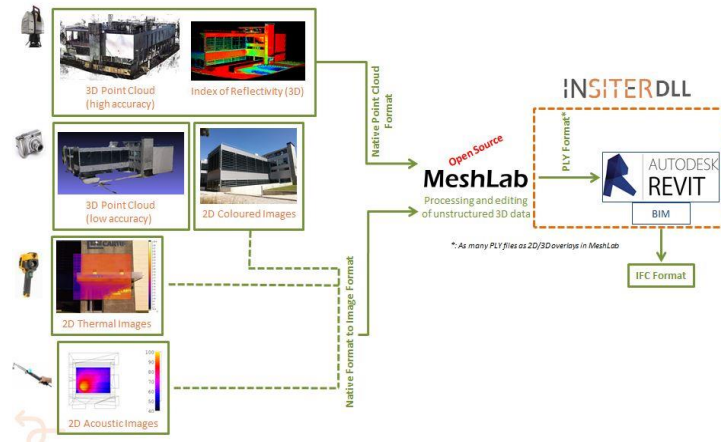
3D Point Cloud (high accuracy)

Index of Reflectivity (3D)

Native Point Cloud Format

3D Point Cloud (low accuracy)

2D Coloured Images

2D Thermal Images

2D Acoustic Images

Native Format to Image Format

Open Source

MeshLab

Processing and editing of unstructured 3D data

INSITER DLL

PLY Format*

AUTODESK REVIT

BIM

*: As many PLY files as 2D/3D overlays in MeshLab

IFC Format